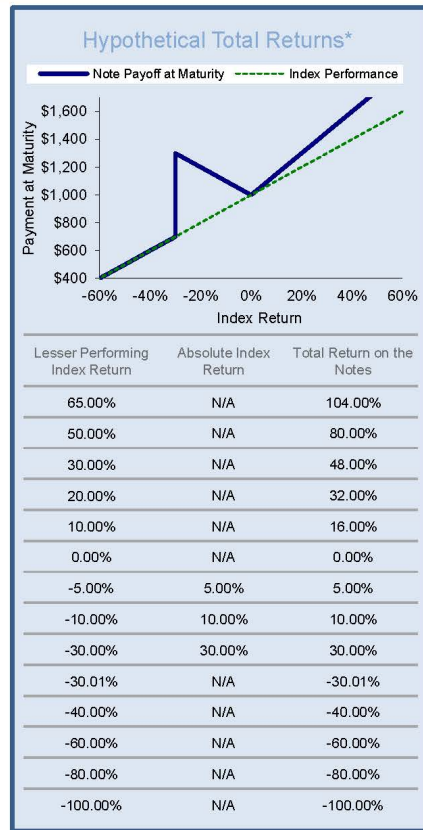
Hypothetical Total Returns*

Note Payoff at Maturity
Index Performance

Payment at Maturity

$1,600
$1,400
$1,200
$1,000
$800
$600
$400

-60% -40% -20% 0% 20% 40% 60%

Index Return

| Lesser Performing Index Return | Absolute Index Return | Total Return on the Notes |
|---|---|---|
| 65.00% | N/A | 104.00% |
| 50.00% | N/A | 80.00% |
| 30.00% | N/A | 48.00% |
| 20.00% | N/A | 32.00% |
| 10.00% | N/A | 16.00% |
| 0.00% | N/A | 0.00% |
| -5.00% | 5.00% | 5.00% |
| -10.00% | 10.00% | 10.00% |
| -30.00% | 30.00% | 30.00% |
| -30.01% | N/A | -30.01% |
| -40.00% | N/A | -40.00% |
| -60.00% | N/A | -60.00% |
| -80.00% | N/A | -80.00% |
| -100.00% | N/A | -100.00% |